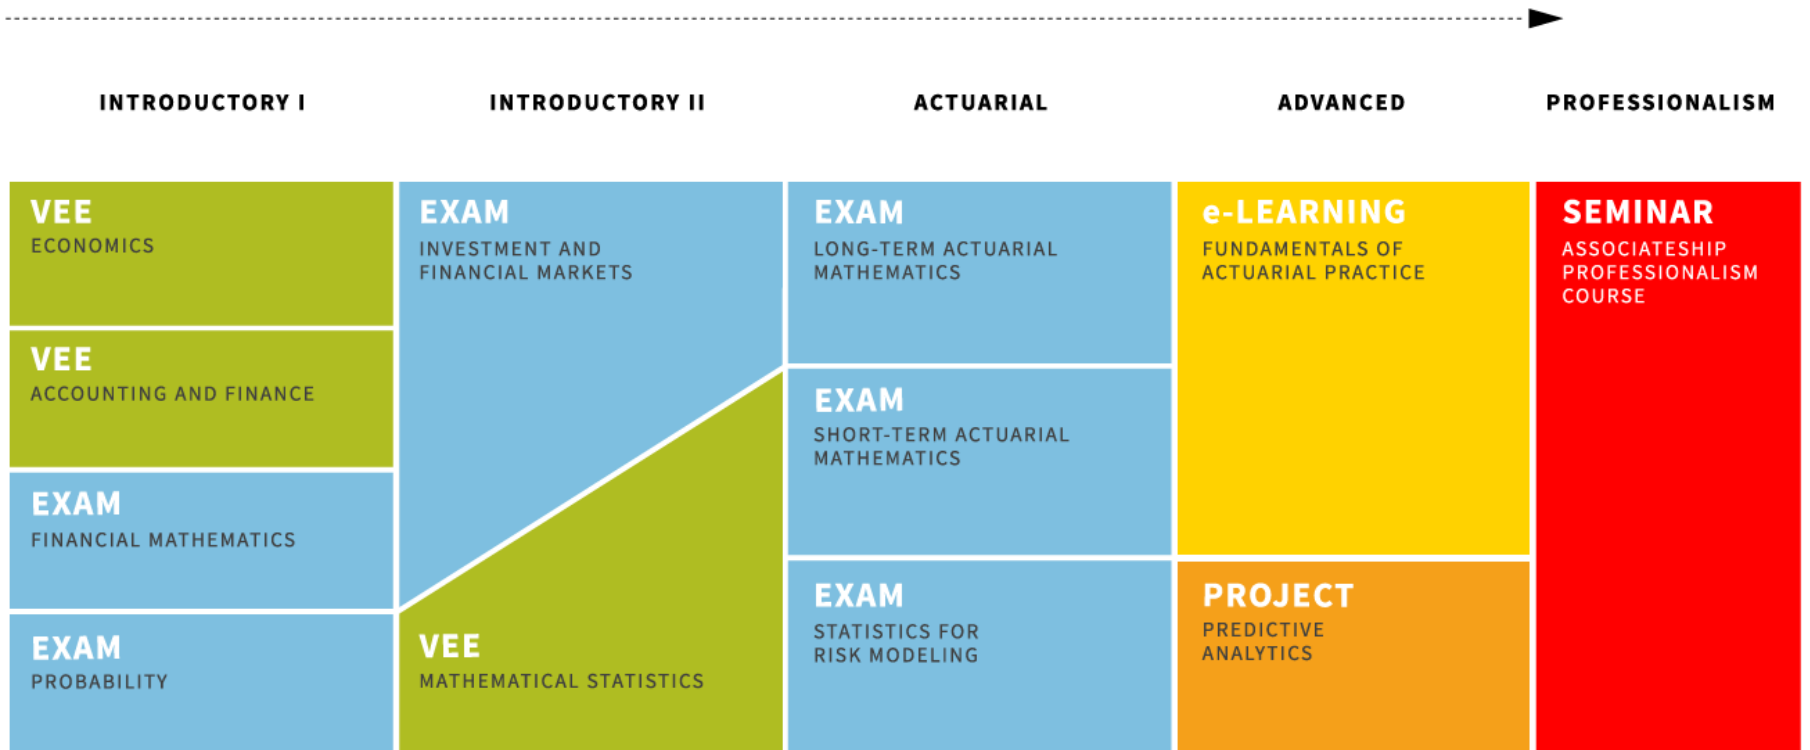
INTRODUCTORY I

VEE
ECONOMICS

VEE
ACCOUNTING AND FINANCE

EXAM
FINANCIAL MATHEMATICS

EXAM
PROBABILITY

INTRODUCTORY II

EXAM
INVESTMENT AND FINANCIAL MARKETS

VEE
MATHEMATICAL STATISTICS

ACTUARIAL

EXAM
LONG-TERM ACTUARIAL MATHEMATICS

EXAM
SHORT-TERM ACTUARIAL MATHEMATICS

EXAM
STATISTICS FOR RISK MODELING

ADVANCED

e-LEARNING
FUNDAMENTALS OF ACTUARIAL PRACTICE

PROJECT
PREDICTIVE ANALYTICS

PROFESSIONALISM

SEMINAR
ASSOCIATESHIP PROFESSIONALISM COURSE